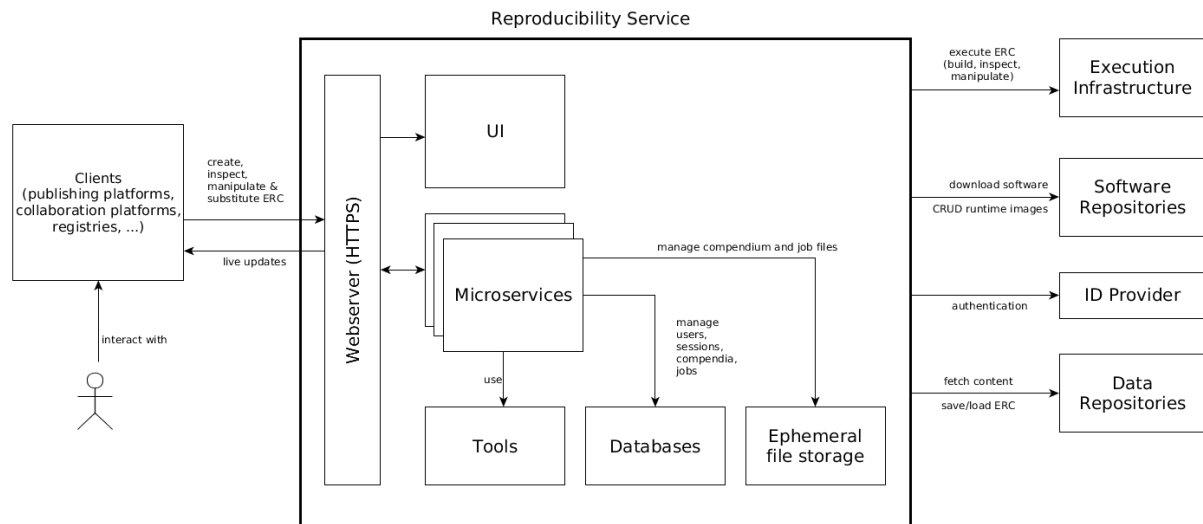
Reproducibility Service

Clients (publishing platforms, collaboration platforms, registries, ...)

create, inspect, manipulate & substitute ERC

live updates

interact with

Webserver (HTTPS)

UI

Microservices

manage compendium and job files

manage users, sessions, compendia, jobs

use

Tools

Databases

Ephemeral file storage

execute ERC (build, inspect, manipulate)

Execution Infrastructure

download software

CRUD runtime images

Software Repositories

authentication

ID Provider

fetch content

save/load ERC

Data Repositories